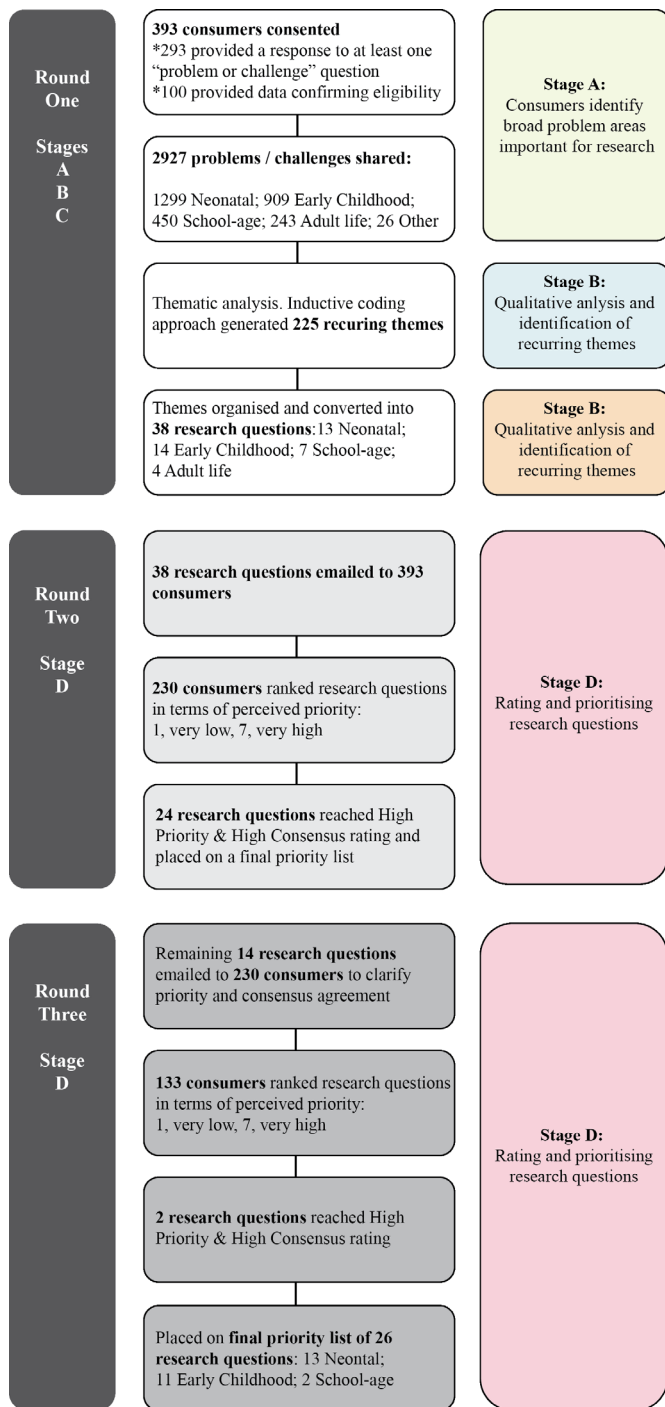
Round One

Stages A B C

393 consumers consented
*293 provided a response to at least one "problem or challenge" question
*100 provided data confirming eligibility

2927 problems / challenges shared:

1299 Neonatal; 909 Early Childhood; 450 School-age; 243 Adult life; 26 Other

Thematic analysis. Inductive coding approach generated 225 recuring themes

Themes organised and converted into 38 research questions:13 Neonatal; 14 Early Childhood; 7 School-age; 4 Adult life

Stage A:
Consumers identify broad problem areas important for research

Stage B:
Qualitative anlysis and identification of recurring themes

Stage B:
Qualitative anlysis and identification of recurring themes

Round Two

Stage D

38 research questions emailed to 393 consumers

230 consumers ranked research questions in terms of perceived priority: 1, very low, 7, very high

24 research questions reached High Priority & High Consensus rating and placed on a final priority list

Stage D:
Rating and prioritising research questions

Round Three

Stage D

Remaining 14 research questions emailed to 230 consumers to clarify priority and consensus agreement

133 consumers ranked research questions in terms of perceived priority: 1, very low, 7, very high

2 research questions reached High Priority & High Consensus rating

Placed on final priority list of 26 research questions: 13 Neontal; 11 Early Childhood; 2 School-age

Stage D:
Rating and prioritising research questions